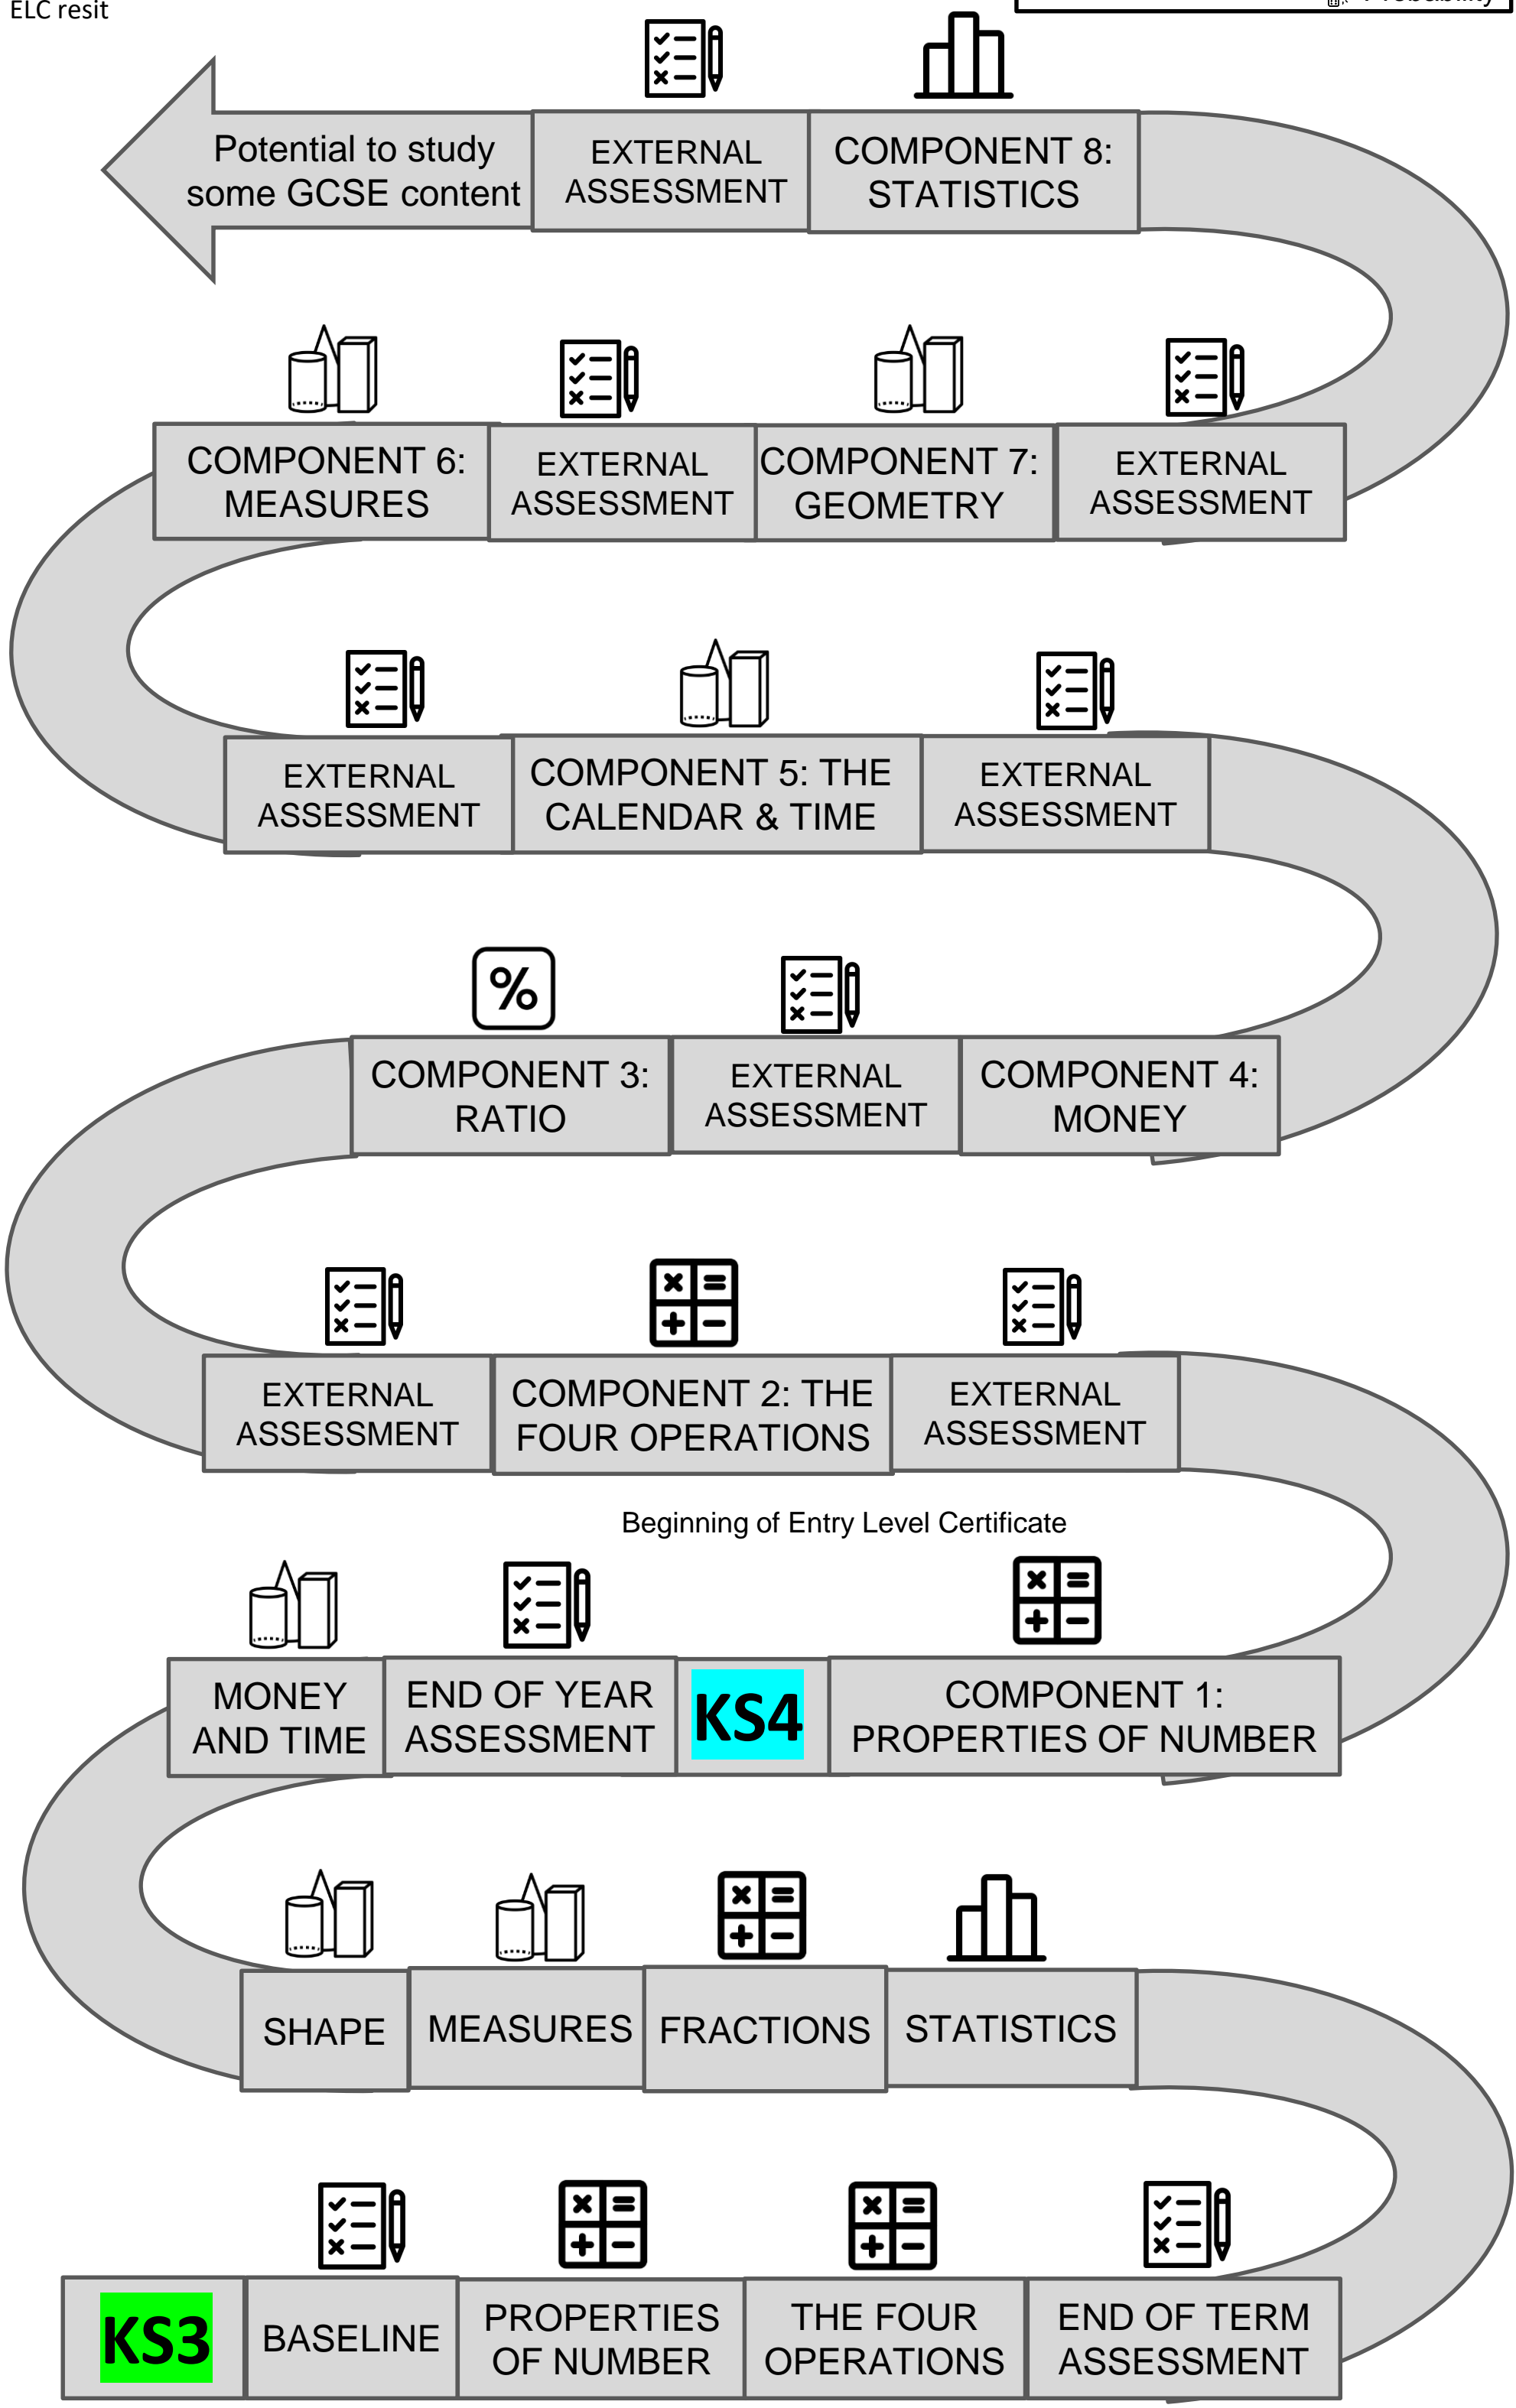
ELC resit

Potential to study some GCSE content

EXTERNAL ASSESSMENT

COMPONENT 8: STATISTICS

COMPONENT 6: MEASURES

EXTERNAL ASSESSMENT

COMPONENT 7: GEOMETRY

EXTERNAL ASSESSMENT

EXTERNAL ASSESSMENT

COMPONENT 5: THE CALENDAR & TIME

EXTERNAL ASSESSMENT

%

COMPONENT 3: RATIO

EXTERNAL ASSESSMENT

COMPONENT 4: MONEY

EXTERNAL ASSESSMENT

COMPONENT 2: THE FOUR OPERATIONS

EXTERNAL ASSESSMENT

Beginning of Entry Level Certificate

MONEY AND TIME

END OF YEAR ASSESSMENT

KS4

COMPONENT 1: PROPERTIES OF NUMBER

SHAPE

MEASURES

FRACTIONS

STATISTICS

KS3

BASELINE

PROPERTIES OF NUMBER

THE FOUR OPERATIONS

END OF TERM ASSESSMENT